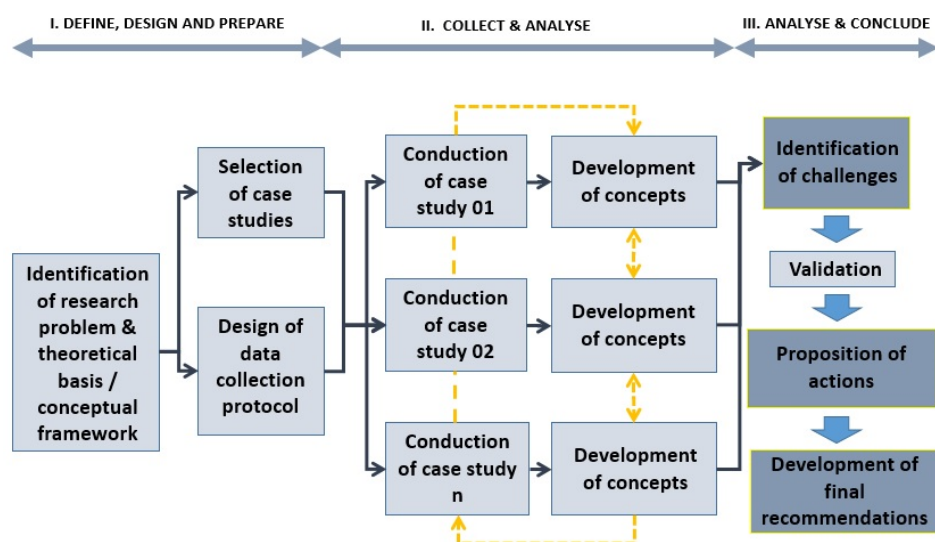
I. DEFINE, DESIGN AND PREPARE

II. COLLECT & ANALYSE

III. ANALYSE & CONCLUDE

Identification of research problem & theoretical basis / conceptual framework

Selection of case studies

Design of data collection protocol

Conduction of case study 01

Development of concepts

Conduction of case study 02

Development of concepts

Conduction of case study n

Development of concepts

Identification of challenges

Validation

Proposition of actions

Development of final recommendations